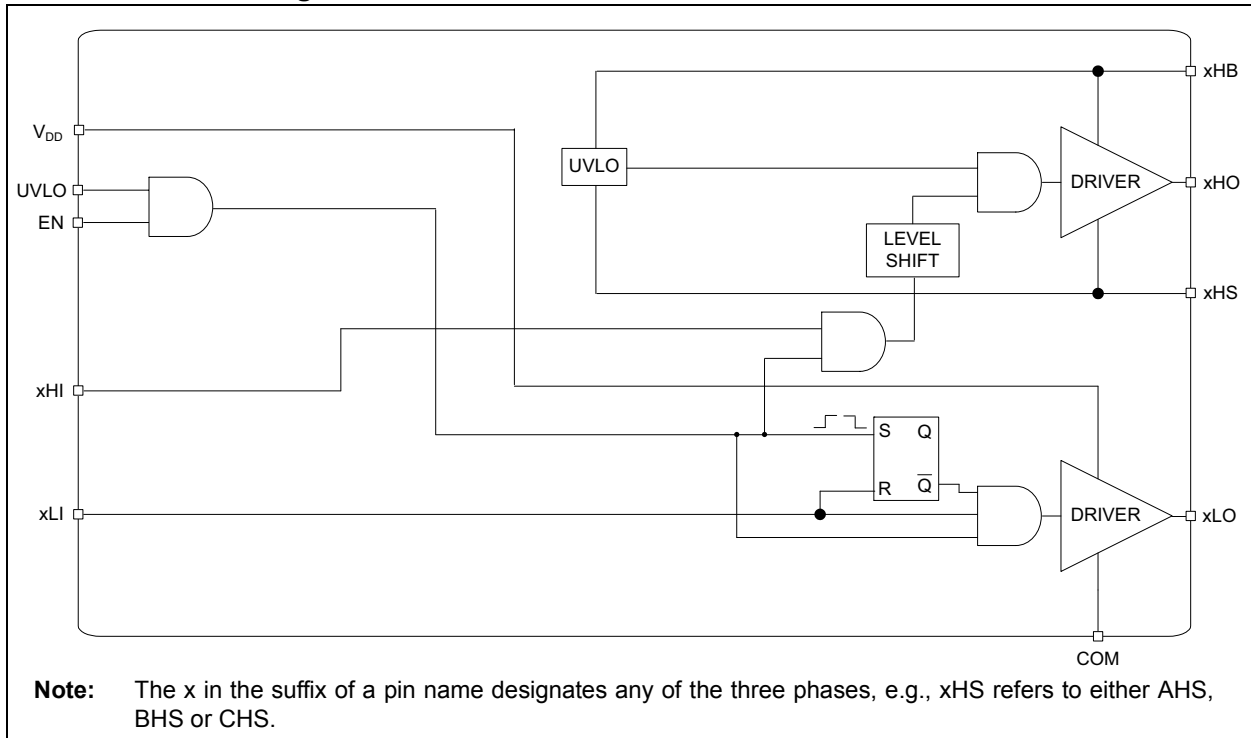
xHB

$V_{DD}$

UVLO

UVLO

EN

DRIVER

xHO

LEVEL SHIFT

xHS

xHI

S Q

R $\overline{Q}$

xLI

DRIVER

xLO

COM

**Note:** The x in the suffix of a pin name designates any of the three phases, e.g., xHS refers to either AHS, BHS or CHS.